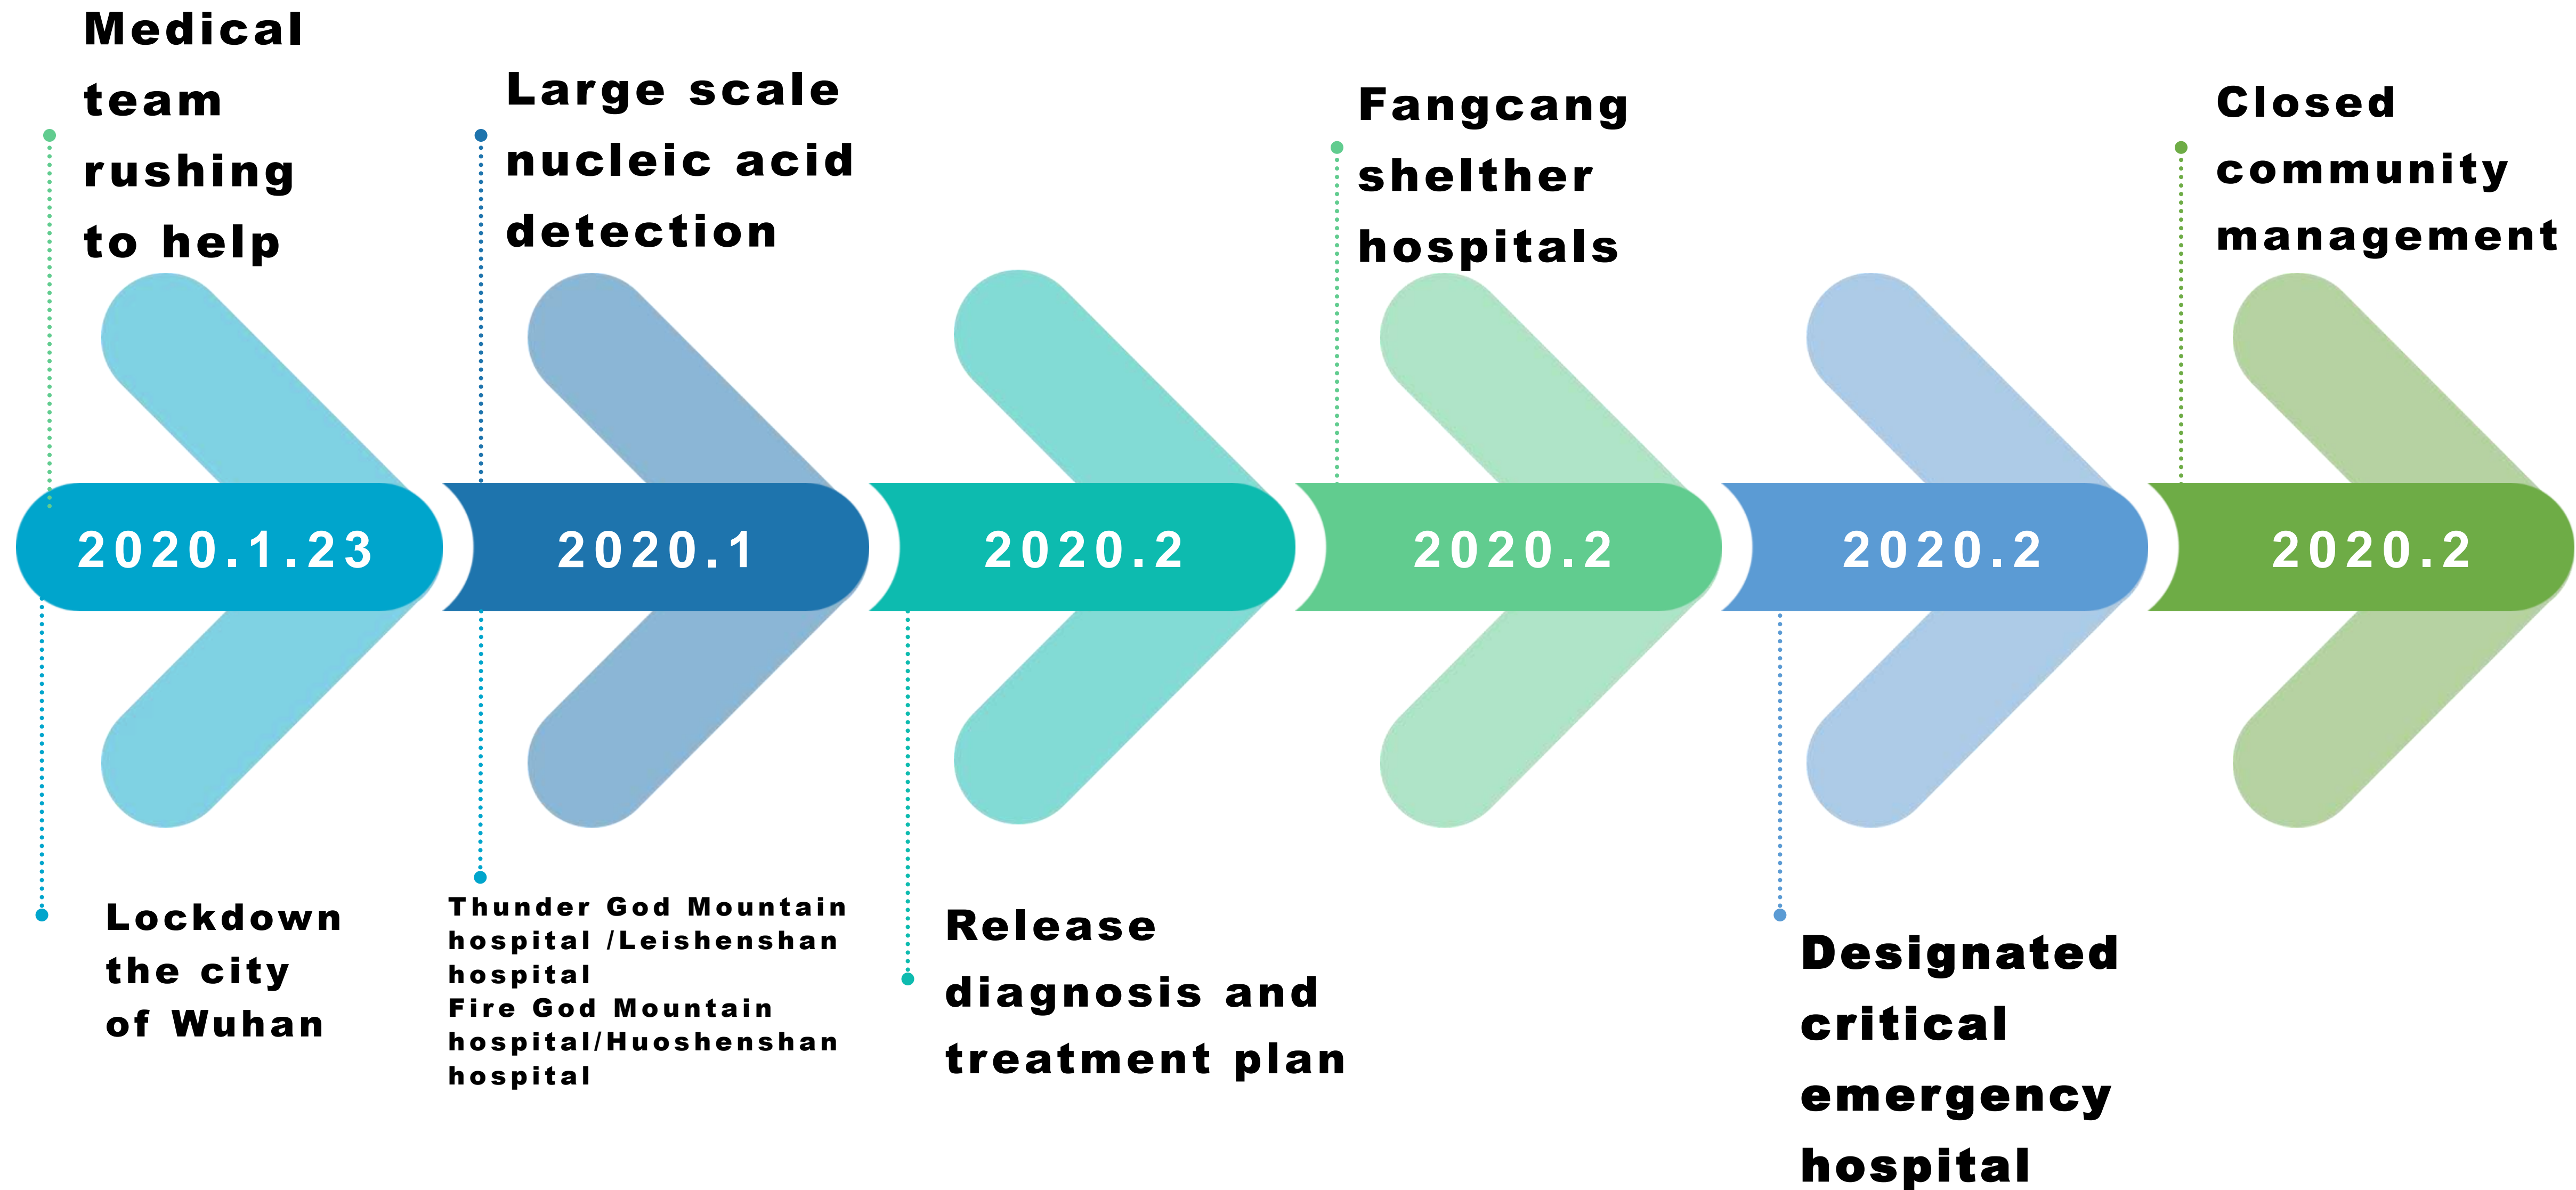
Medical team rushing to help

2020.1.23

Lockdown the city of Wuhan

Large scale nucleic acid detection

2020.1

Thunder God Mountain hospital /Leishenshan hospital
Fire God Mountain hospital/Huoshenshan hospital

2020.2

Release diagnosis and treatment plan

Fangcang shelther hospitals

2020.2

2020.2

Designated critical emergency hospital

Closed community management

2020.2